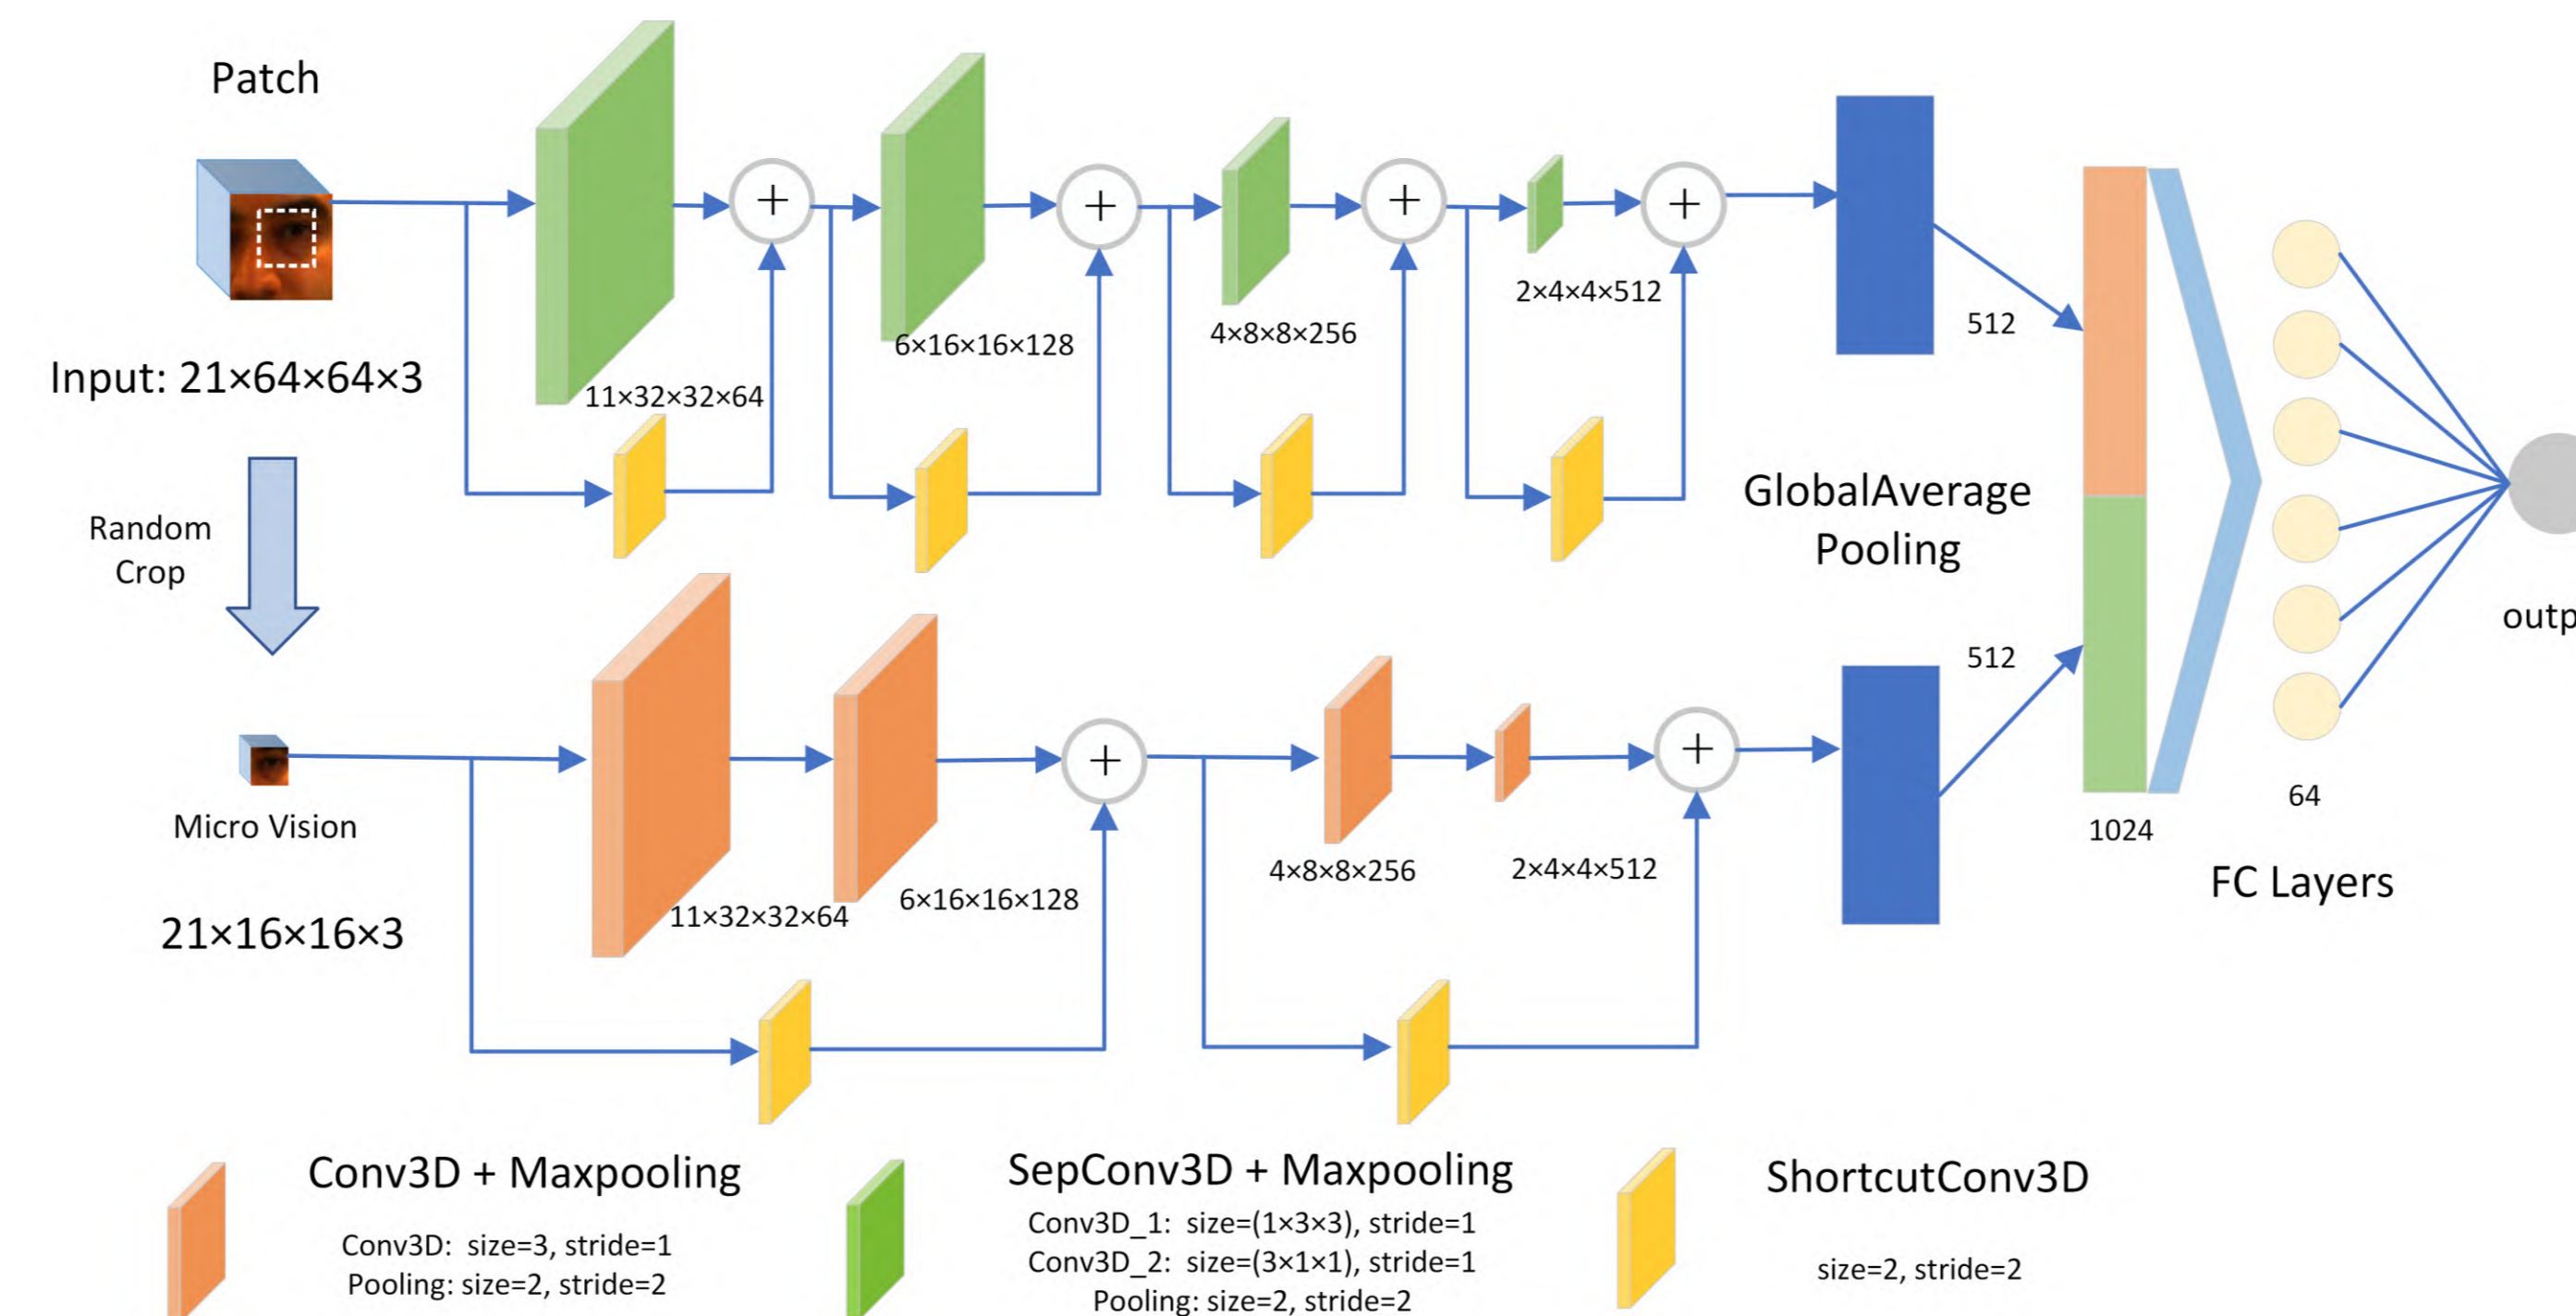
Patch

Input: 21×64×64×3

Random Crop

11×32×32×64

6×16×16×128

4×8×8×256

2×4×4×512

512

GlobalAverage Pooling

512

Micro Vision

21×16×16×3

11×32×32×64

6×16×16×128

4×8×8×256

2×4×4×512

1024

64

FC Layers

outp

Conv3D + Maxpooling

Conv3D: size=3, stride=1
Pooling: size=2, stride=2

SepConv3D + Maxpooling

Conv3D_1: size=(1×3×3), stride=1
Conv3D_2: size=(3×1×1), stride=1
Pooling: size=2, stride=2

ShortcutConv3D

size=2, stride=2